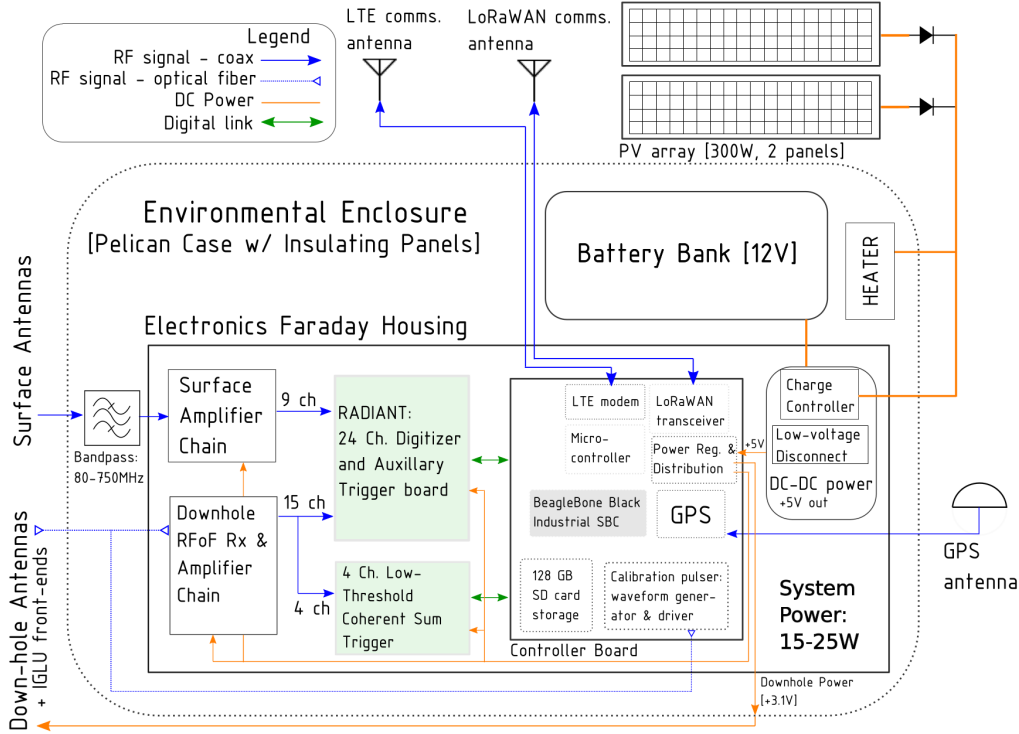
Legend
RF signal - coax
RF signal - optical fiber
DC Power
Digital link

LTE comms. antenna

LoRaWAN comms. antenna

PV array [300W, 2 panels]

Environmental Enclosure
[Pelican Case w/ Insulating Panels]

Battery Bank [12V]

HEATER

Electronics Faraday Housing

Surface Antennas

Bandpass: 80-750MHz

Surface Amplifier Chain

9 ch

RADIANT: 24 Ch. Digitizer and Auxillary Trigger board

LTE modem

LoRaWAN transceiver

Micro-controller

Power Reg. & Distribution

+5V

Charge Controller

Low-voltage Disconnect

DC-DC power
+5V out

BeagleBone Black Industrial SBC

GPS

GPS antenna

Downhole RFoF Rx & Amplifier Chain

15 ch

4 ch

4 Ch. Low-Threshold Coherent Sum Trigger

128 GB SD card storage

Calibration pulser: waveform generator & driver

Controller Board

System Power: 15-25W

Down-hole Antennas + IGLU front-ends

Downhole Power [+3.1V]